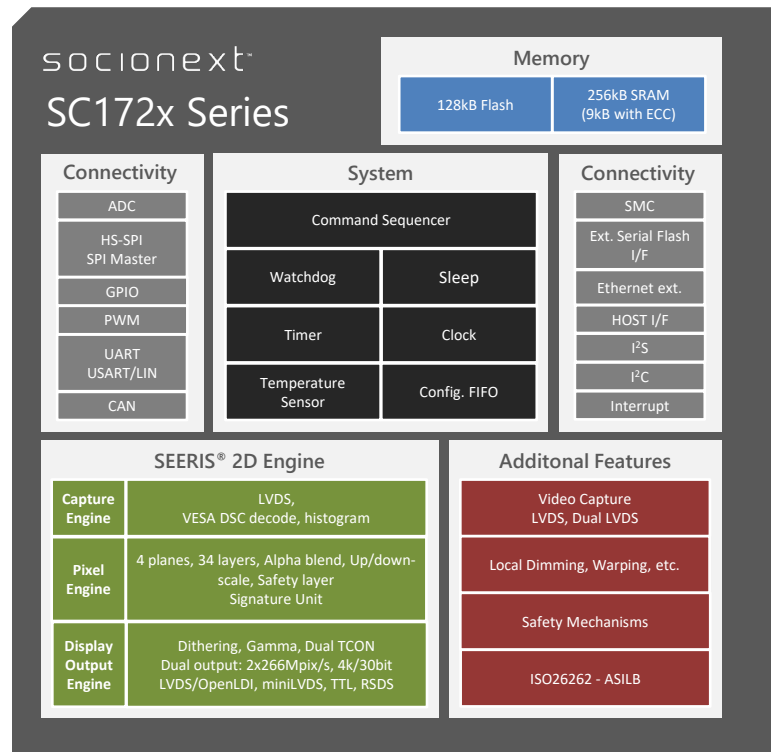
socionext™

SC172x Series

Memory

128kB Flash

256kB SRAM (9kB with ECC)

Connectivity

ADC

HS-SPI SPI Master

GPIO

PWM

UART USART/LIN

CAN

System

Command Sequencer

Watchdog

Sleep

Timer

Clock

Temperature Sensor

Config. FIFO

Connectivity

SMC

Ext. Serial Flash I/F

Ethernet ext.

HOST I/F

$I^2S$

$I^2C$

Interrupt

SEERIS® 2D Engine

| Capture Engine | LVDS, VESA DSC decode, histogram |
|---|---|
| Pixel Engine | 4 planes, 34 layers, Alpha blend, Up/downscale, Safety layer Signature Unit |
| Display Output Engine | Dithering, Gamma, Dual TCON Dual output: 2x266Mpix/s, 4k/30bit LVDS/OpenLDI, miniLVDS, TTL, RSDS |

Additonal Features

Video Capture LVDS, Dual LVDS

Local Dimming, Warping, etc.

Safety Mechanisms

ISO26262 - ASILB